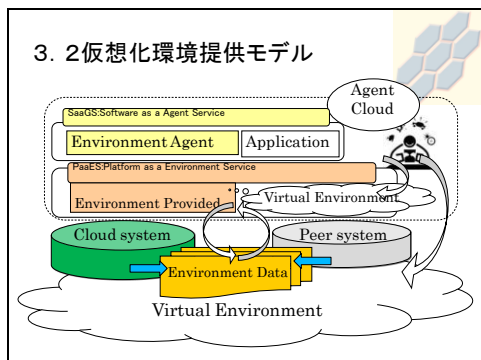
3．2仮想化環境提供モデル

Agent Cloud

SaaGS:Software as a Agent Service

Environment Agent

Application

PaaES:Platform as a Environment Service

Environment Provided

Virtual Environment

Cloud system

Peer system

Environment Data

Virtual Environment